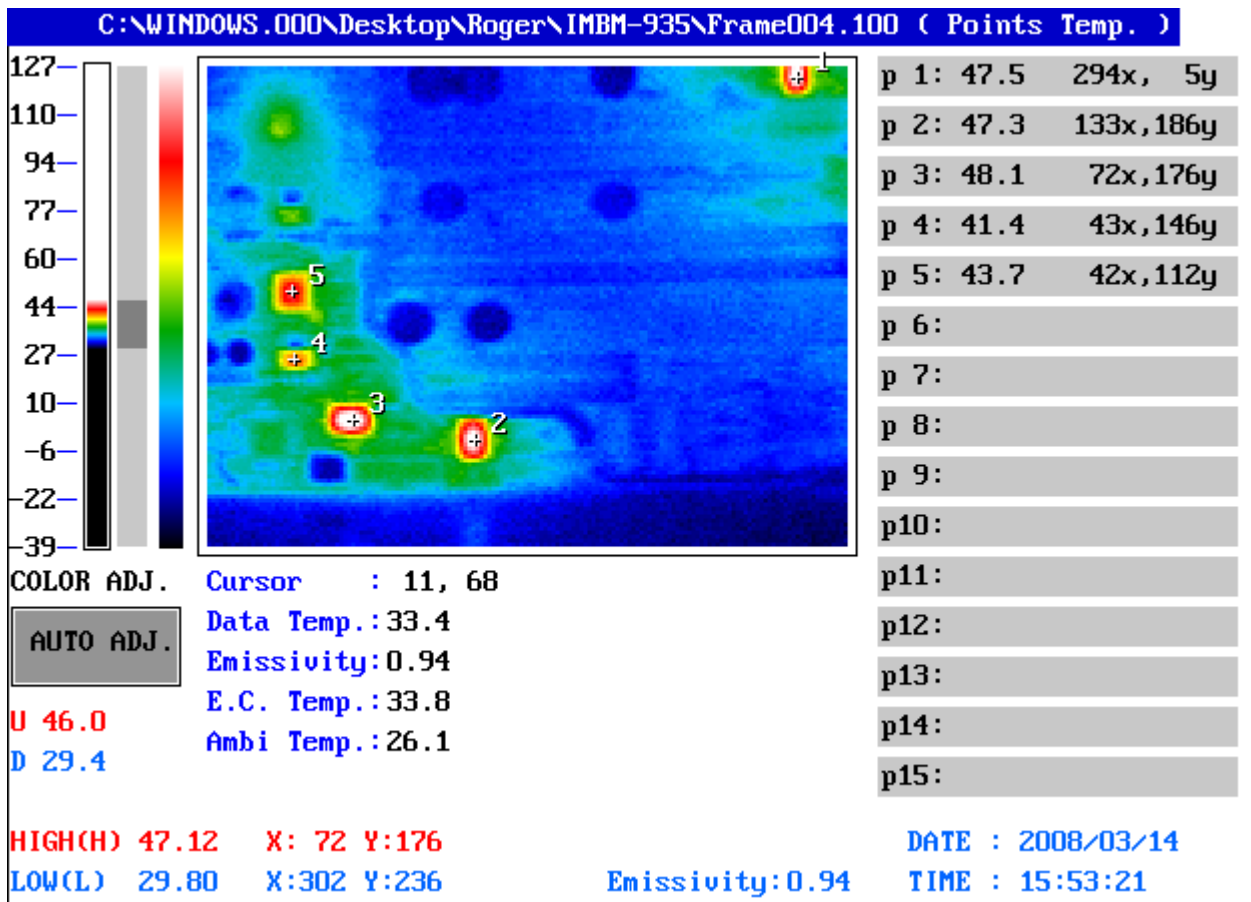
C:\WINDOWS.000\Desktop\Roger\IMBM-935\Frame004.100 ( Points Temp. )

127
110
94
77
60
44
27
10
-6
-22
-39

1
5
4
3
2

p 1: 47.5 294x, 5y
p 2: 47.3 133x,186y
p 3: 48.1 72x,176y
p 4: 41.4 43x,146y
p 5: 43.7 42x,112y
p 6:
p 7:
p 8:
p 9:
p10:
p11:
p12:
p13:
p14:
p15:

COLOR ADJ.

AUTO ADJ.

U 46.0
D 29.4

Cursor : 11, 68
Data Temp.:33.4
Emissivity:0.94
E.C. Temp.:33.8
Ambi Temp.:26.1

HIGH(H) 47.12 X: 72 Y:176
LOW(L) 29.80 X:302 Y:236
Emissivity:0.94
DATE : 2008/03/14
TIME : 15:53:21